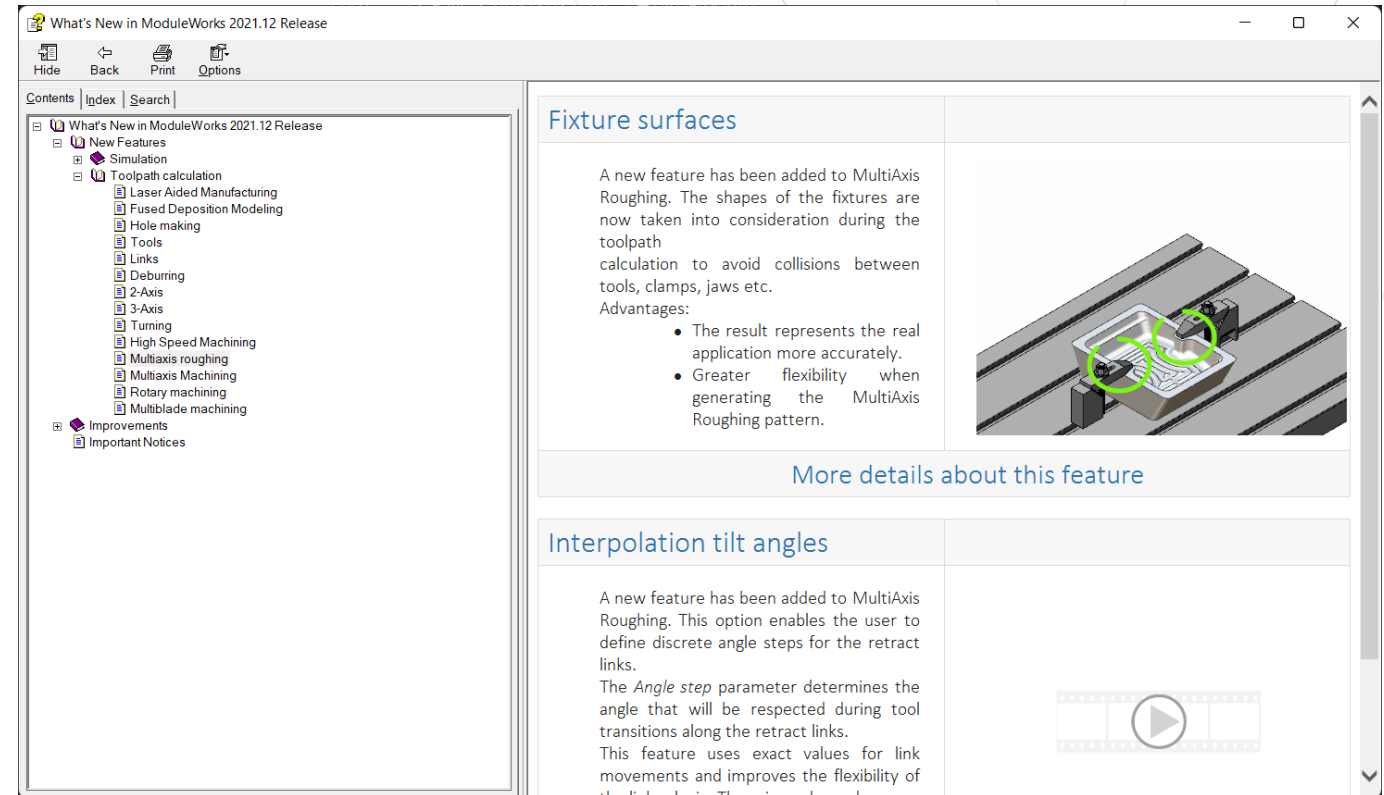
What's New in ModuleWorks 2021.12 Release

Hide Back Print Options

Contents | Index | Search

What's New in ModuleWorks 2021.12 Release
New Features
Simulation
Toolpath calculation
Laser Aided Manufacturing
Fused Deposition Modeling
Hole making
Tools
Links
Deburring
2-Axis
3-Axis
Turning
High Speed Machining
Multiaxis roughing
Multiaxis Machining
Rotary machining
Multiblade machining
Improvements
Important Notices

Fixture surfaces

A new feature has been added to MultiAxis Roughing. The shapes of the fixtures are now taken into consideration during the toolpath
calculation to avoid collisions between tools, clamps, jaws etc.
Advantages:
• The result represents the real application more accurately.
• Greater flexibility when generating the MultiAxis Roughing pattern.

More details about this feature

Interpolation tilt angles

A new feature has been added to MultiAxis Roughing. This option enables the user to define discrete angle steps for the retract links.
The *Angle step* parameter determines the angle that will be respected during tool transitions along the retract links.
This feature uses exact values for link movements and improves the flexibility of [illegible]